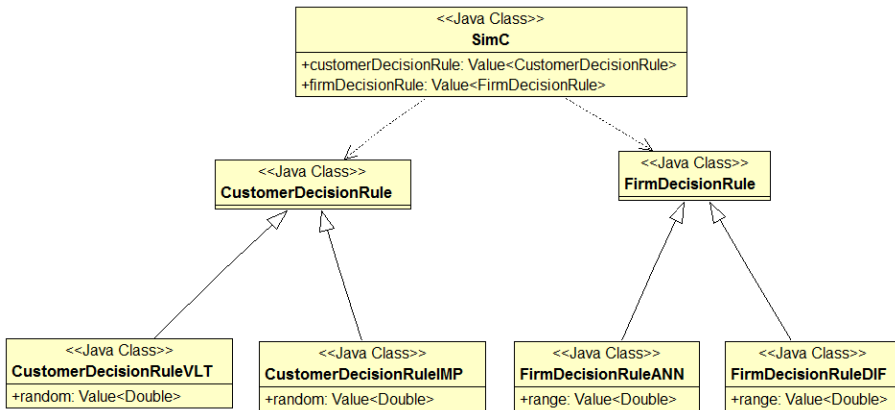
<<Java Class>>
SimC
+customerDecisionRule: Value<CustomerDecisionRule>
+firmDecisionRule: Value<FirmDecisionRule>

<<Java Class>>
CustomerDecisionRule

<<Java Class>>
FirmDecisionRule

<<Java Class>>
CustomerDecisionRuleVLT
+random: Value<Double>

<<Java Class>>
CustomerDecisionRuleIMP
+random: Value<Double>

<<Java Class>>
FirmDecisionRuleANN
+range: Value<Double>

<<Java Class>>
FirmDecisionRuleDIF
+range: Value<Double>